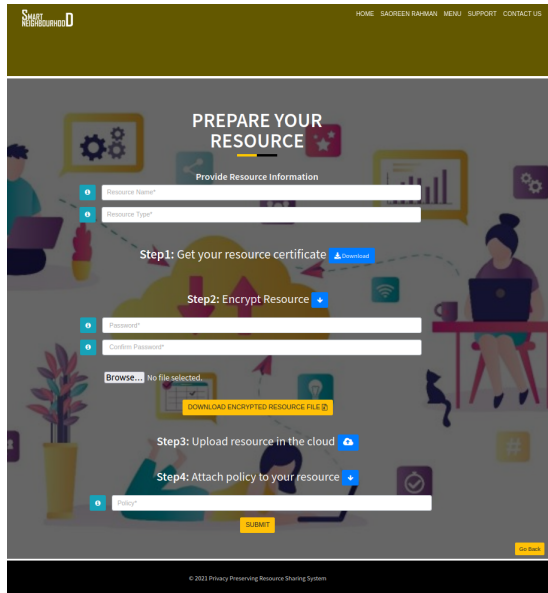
SMART NEIGHBOURHOOD

HOME SAOREEN RAHMAN MENU SUPPORT CONTACT US

PREPARE YOUR RESOURCE

Provide Resource Information

Resource Name*

Resource Type*

Step1: Get your resource certificate Download

Step2: Encrypt Resource

Password*

Confirm Password*

Browse... No file selected.

DOWNLOAD ENCRYPTED RESOURCE FILE

Step3: Upload resource in the cloud

Step4: Attach policy to your resource

Policy*

SUBMIT

Go Back

© 2021 Privacy Preserving Resource Sharing System